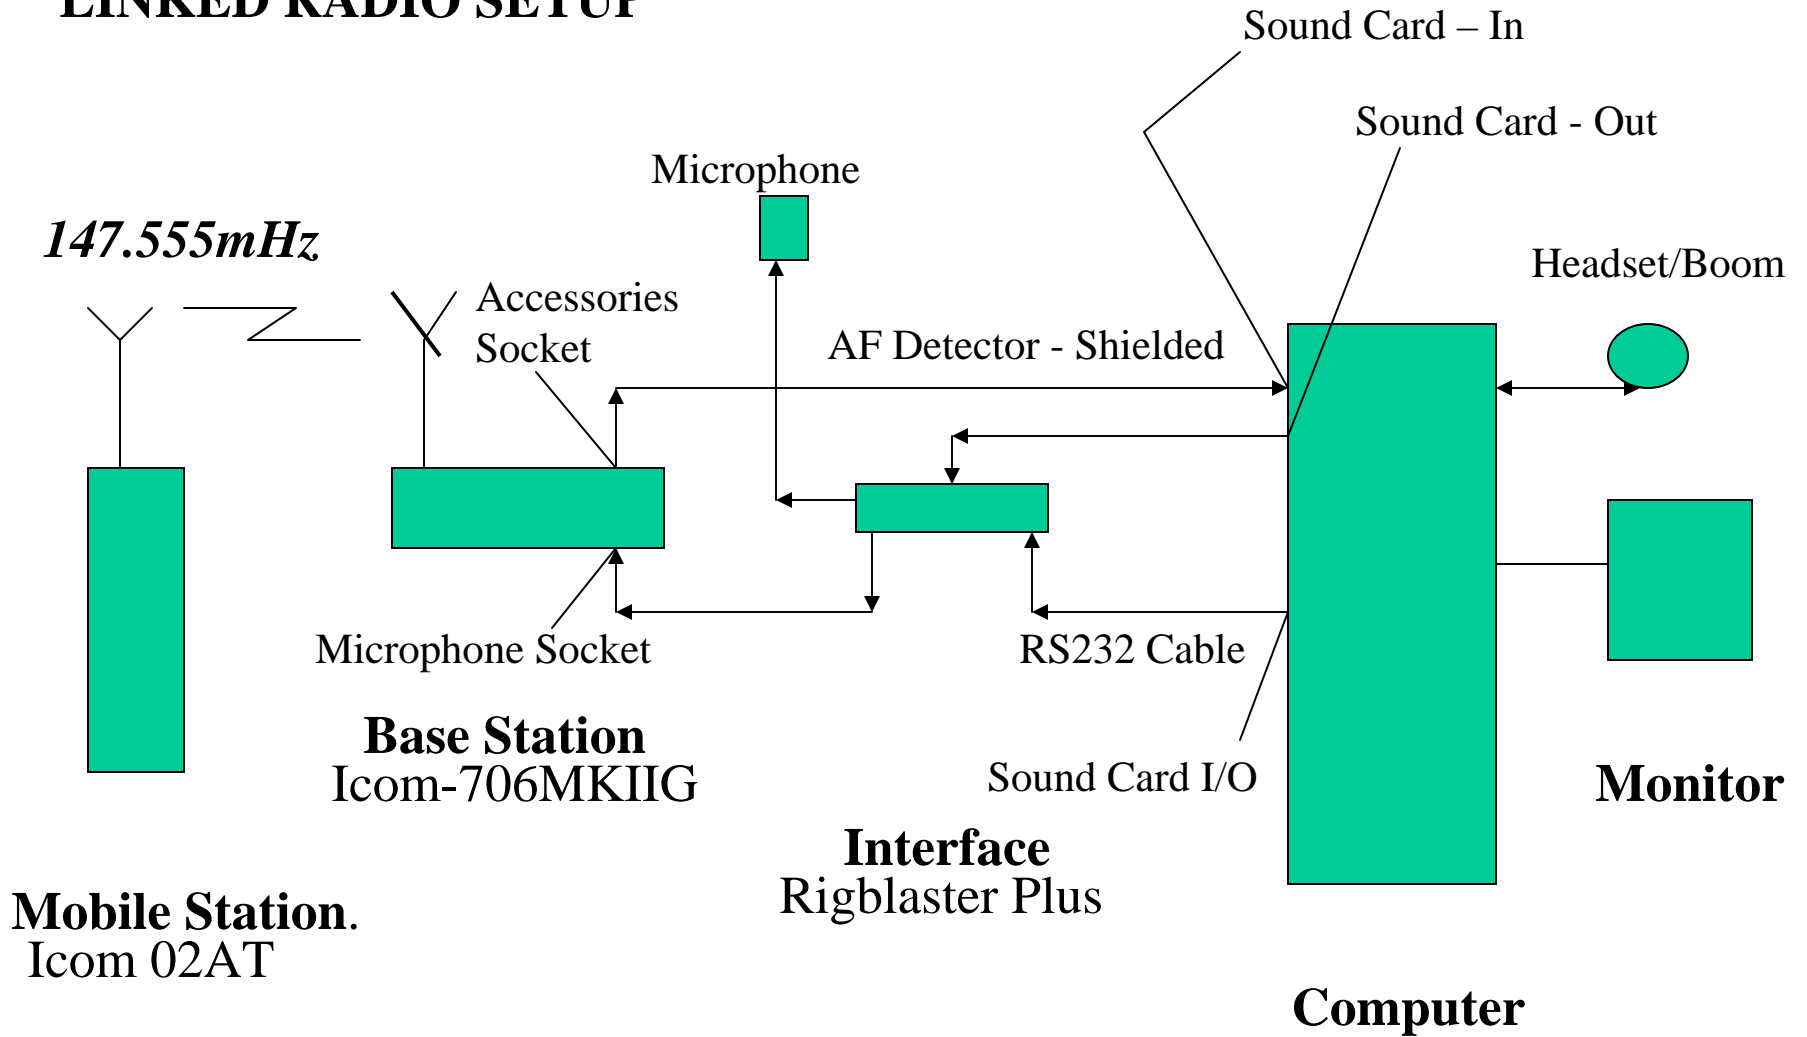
LINKED RADIO SETUP

Sound Card – In

Sound Card - Out

Microphone

147.555mHz

Headset/Boom

Accessories Socket

AF Detector - Shielded

Microphone Socket

RS232 Cable

Base Station
Icom-706MKIIG

Sound Card I/O

Monitor

Interface
Rigblaster Plus

Mobile Station.
Icom 02AT

Computer